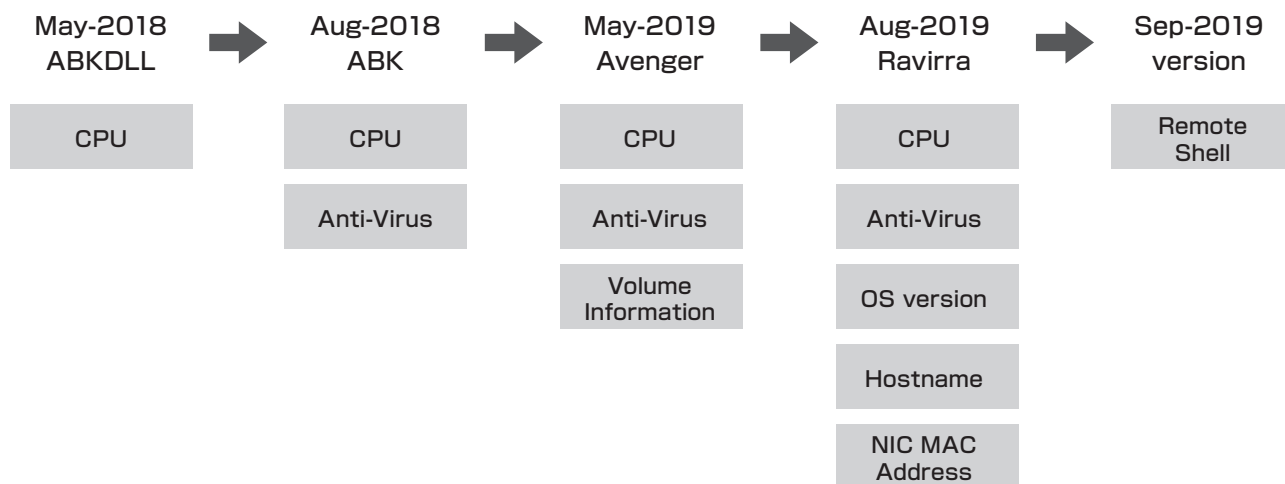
May-2018
ABKDLL

CPU

Aug-2018
ABK

CPU

Anti-Virus

May-2019
Avenger

CPU

Anti-Virus

Volume Information

Aug-2019
Ravirra

CPU

Anti-Virus

OS version

Hostname

NIC MAC Address

Sep-2019
version

Remote Shell